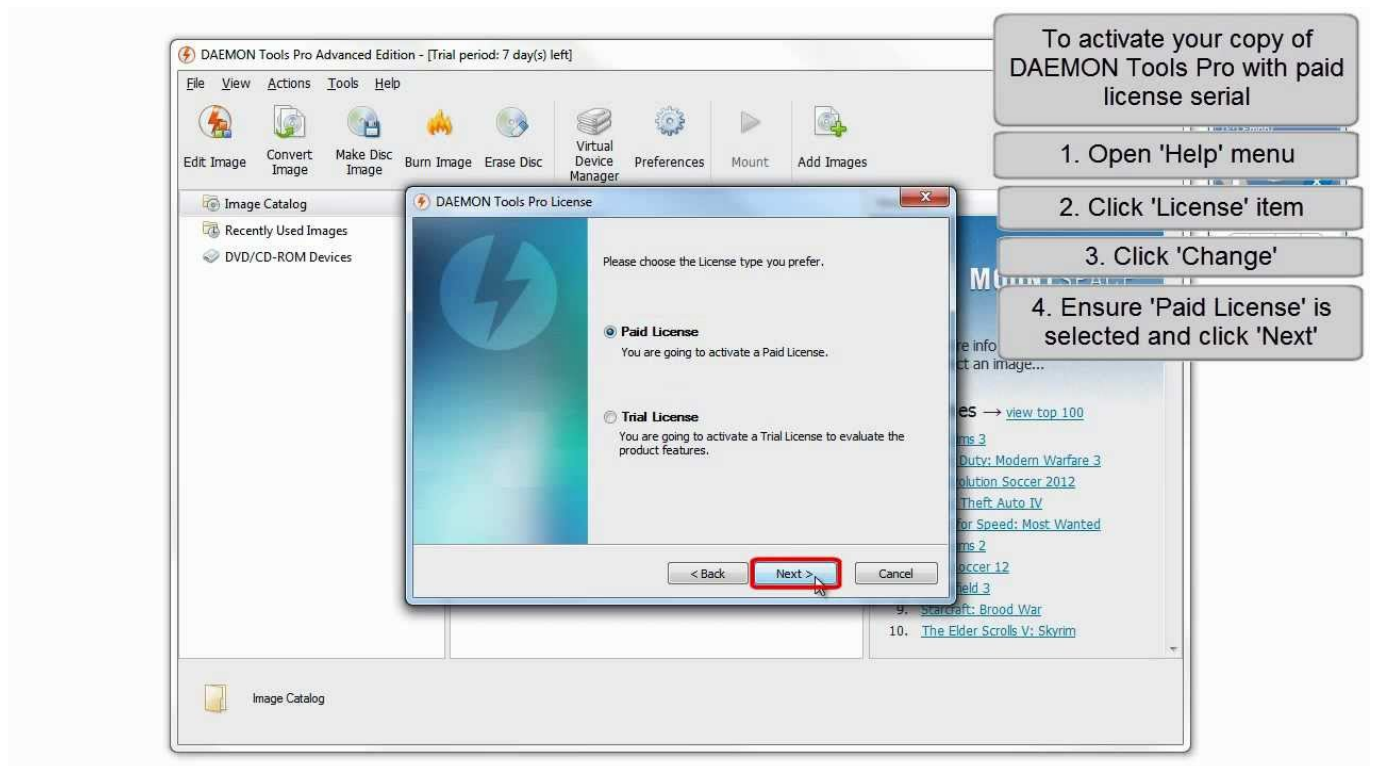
DAEMON Tools Pro Advanced Edition - [Trial period: 7 day(s) left]

File View Actions Tools Help

Edit Image Convert Image Make Disc Image Burn Image Erase Disc Virtual Device Manager Preferences Mount Add Images

Image Catalog
Recently Used Images
DVD/CD-ROM Devices

DAEMON Tools Pro License

Please choose the License type you prefer.

Paid License
You are going to activate a Paid License.

Trial License
You are going to activate a Trial License to evaluate the product features.

< Back Next > Cancel

MO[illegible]

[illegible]re info
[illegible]ct an image...

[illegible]es → view top 100
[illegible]ms 3
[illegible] Duty: Modern Warfare 3
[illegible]olution Soccer 2012
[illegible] Theft Auto IV
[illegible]or Speed: Most Wanted
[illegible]ms 2
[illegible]occer 12
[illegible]ield 3
9. Starcraft: Brood War
10. The Elder Scrolls V: Skyrim

Image Catalog

To activate your copy of DAEMON Tools Pro with paid license serial

1. Open 'Help' menu

2. Click 'License' item

3. Click 'Change'

4. Ensure 'Paid License' is selected and click 'Next'